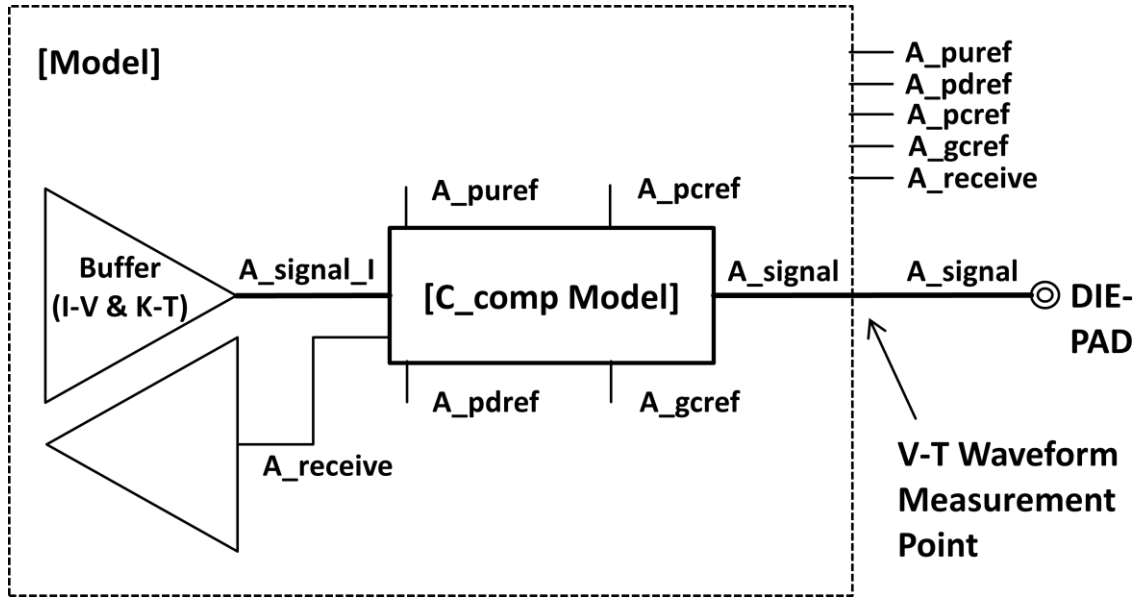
[Model]

A_puref
A_pdref
A_pcref
A_gcref
A_receive

A_puref
A_pcref

Buffer (I-V & K-T)

A_signal_I

[C_comp Model]

A_signal

A_signal

DIE-PAD

A_pdref
A_gcref

A_receive

V-T Waveform Measurement Point